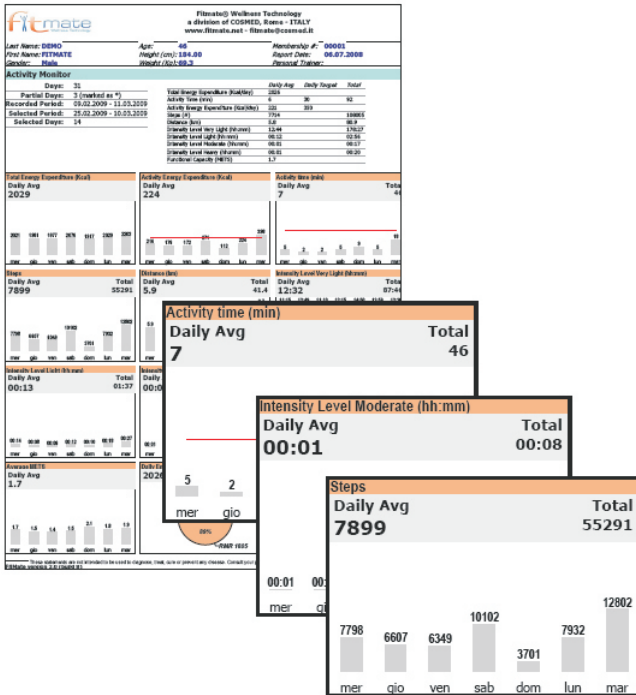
fitmate

Fitmate® Wellness Technology
a division of COSMED, Rome - ITALY
www.fitmate.net - fitmate@cosmed.it

Last Name: DEMO
First Name: FITMATE
Gender: Male

Age: 46
Height (cm): 184.00
Weight (Kg): 89.3

Membership #: 00001
Report Date: 06.07.2008
Personal Trainer:

Activity Monitor

Days: 31
Partial Days: 3 (marked as *)
Recorded Period: 09.02.2009 - 11.03.2009
Selected Period: 25.02.2009 - 10.03.2009
Selected Days: 14

| | Daily Avg | Daily Target | Total |
|---|---|---|---|
| Total Energy Expenditure (Kcal/day) | 2029 | | |
| Activity Time (min) | 6 | 30 | 92 |
| Activity Energy Expenditure (Kcal/day) | 221 | 333 | |
| Steps (#) | 7714 | | 108003 |
| Distance (km) | 5.8 | | 80.9 |
| Intensity Level Very Light (hh:mm) | 12:44 | | 178:17 |
| Intensity Level Light (hh:mm) | 00:12 | | 02:56 |
| Intensity Level Moderate (hh:mm) | 00:01 | | 00:17 |
| Intensity Level Heavy (hh:mm) | 00:01 | | 00:08 |
| Functional Capacity (METS) | 1.7 | | |

Total Energy Expenditure (Kcal)
Daily Avg
2029
2021 1961 1977 2076 1917 2029 2203
mer gio ven sab dom lun mar

Activity Energy Expenditure (Kcal)
Daily Avg
224
216 176 172 271 112 224 288
mer gio ven sab dom lun mar

Activity time (min)
Daily Avg Total
7 46

Steps
Daily Avg Total
7899 55291
7798 6607 6349 10102 3701 7932 12802
mer gio ven sab dom lun mar

Distance (km)
Daily Avg Total
5.9 41.4

Intensity Level Very Light (hh:mm)
Daily Avg Total
12:32 87:44

Intensity Level Light (hh:mm)
Daily Avg Total
00:13 01:37
00:14 00:08 00:08 00:12 00:16 00:09 00:27
mer gio ven sab dom lun mar

Average METS
Daily Avg
1.7
1.7 1.5 1.4 1.5 2.1 1.8 1.9
mer gio ven sab dom lun mar

Daily Energy
2029

00%
RMR 1695

These statements are not intended to be used to diagnose, treat, cure or prevent any disease. Consult your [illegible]
FitMate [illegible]

Activity time (min)
Daily Avg Total
7 46
5 2
mer gio

Intensity Level Moderate (hh:mm)
Daily Avg Total
00:01 00:08
00:01 00:
mer gi

Steps
Daily Avg Total
7899 55291
7798 6607 6349 10102 3701 7932 12802
mer gio ven sab dom lun mar